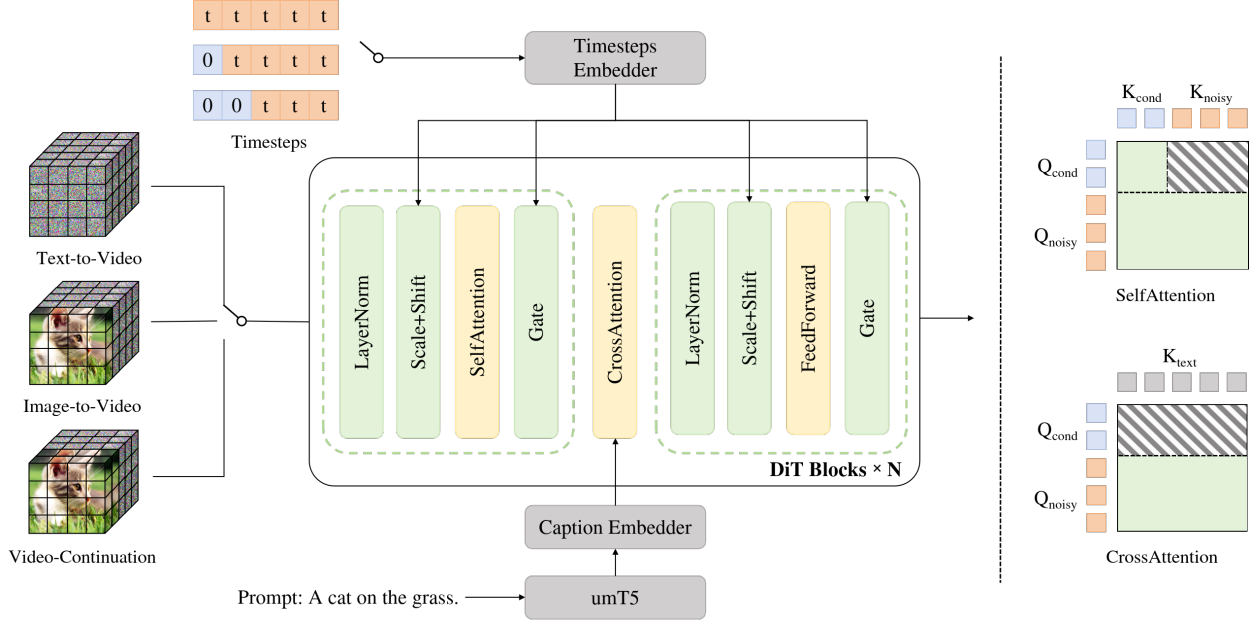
| t | t | t | t | t |
|---|---|---|---|---|
| 0 | t | t | t | t |
| 0 | 0 | t | t | t |

Timesteps

Timesteps Embedder

Text-to-Video

Image-to-Video

Video-Continuation

LayerNorm

Scale+Shift

SelfAttention

Gate

CrossAttention

LayerNorm

Scale+Shift

FeedForward

Gate

DiT Blocks × N

Caption Embedder

Prompt: A cat on the grass.

umT5

$K_{cond}$ $K_{noisy}$

$Q_{cond}$

$Q_{noisy}$

SelfAttention

$K_{text}$

$Q_{cond}$

$Q_{noisy}$

CrossAttention